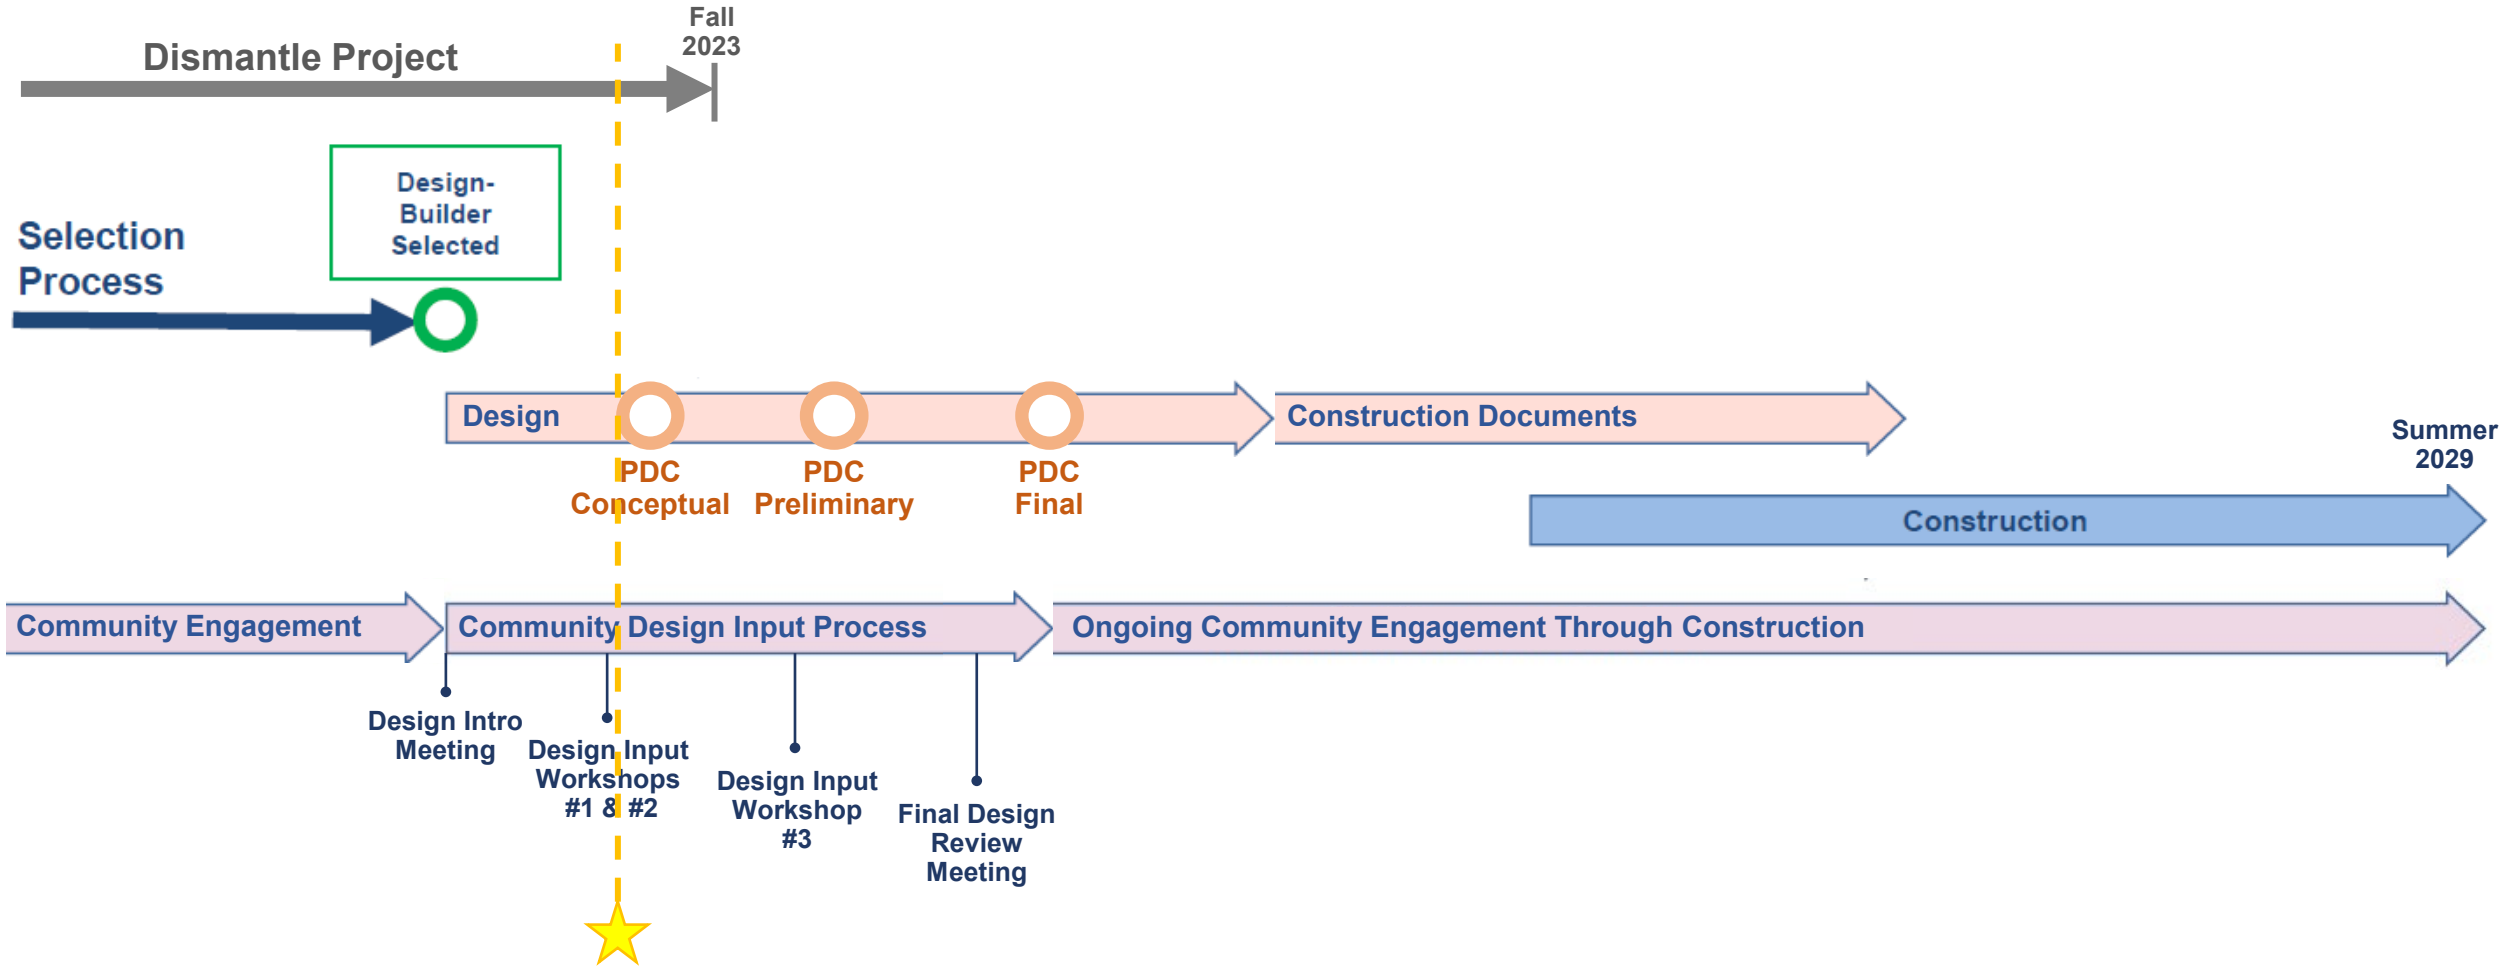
Fall 2023

Dismantle Project

Design-Builder Selected

Selection Process

Design

Construction Documents

PDC Conceptual

PDC Preliminary

PDC Final

Summer 2029

Construction

Community Engagement

Community Design Input Process

Ongoing Community Engagement Through Construction

Design Intro Meeting

Design Input Workshops #1 & #2

Design Input Workshop #3

Final Design Review Meeting